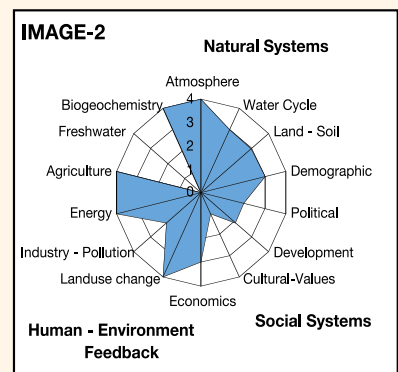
IMAGE-2

Natural Systems

Atmosphere
Water Cycle
Land - Soil
Demographic
Political
Development
Cultural-Values
Economics
Landuse change
Industry - Pollution
Energy
Agriculture
Freshwater
Biogeochemistry

4
3
2
1
0

Human - Environment Feedback

Social Systems